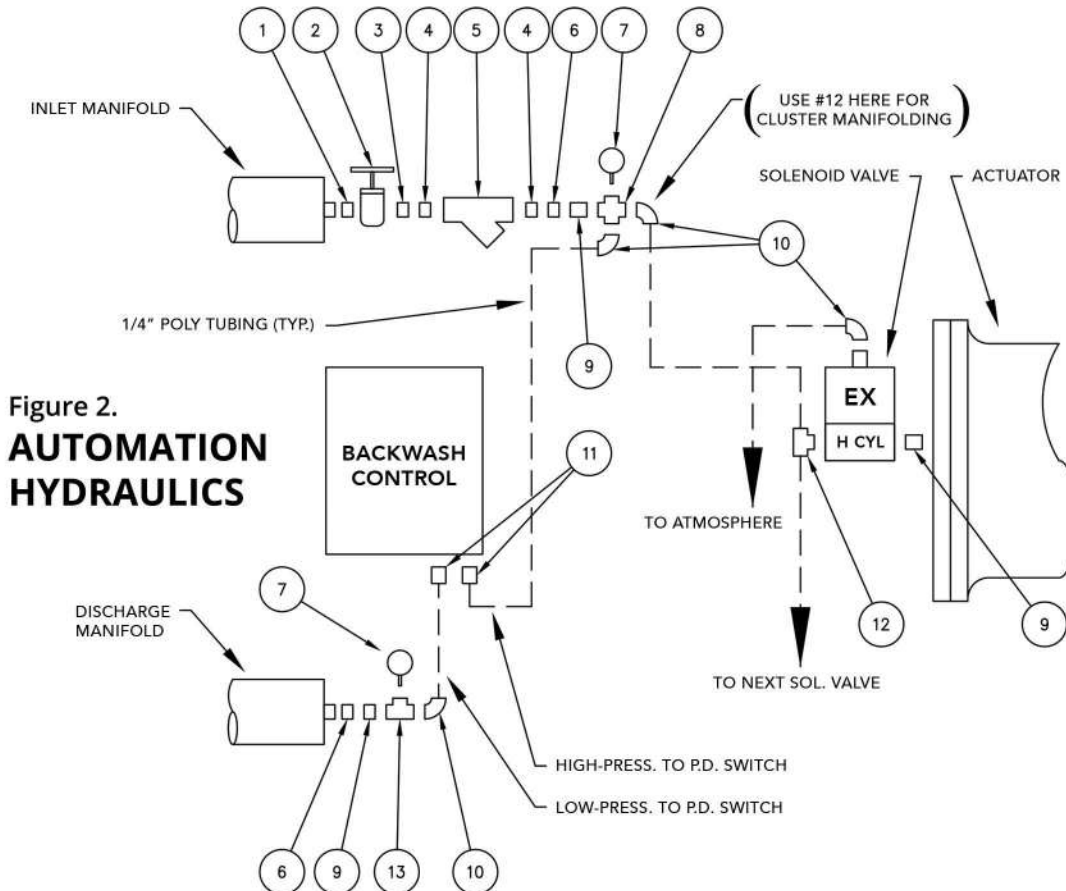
1 2 3 4 5 4 6 7 8

INLET MANIFOLD

( USE #12 HERE FOR CLUSTER MANIFOLDING )

SOLENOID VALVE

ACTUATOR

10

1/4" POLY TUBING (TYP.)

9

Figure 2.
AUTOMATION HYDRAULICS

BACKWASH CONTROL

EX

H CYL

11

TO ATMOSPHERE

7

DISCHARGE MANIFOLD

12

9

TO NEXT SOL. VALVE

HIGH-PRESS. TO P.D. SWITCH

LOW-PRESS. TO P.D. SWITCH

6 9 13 10